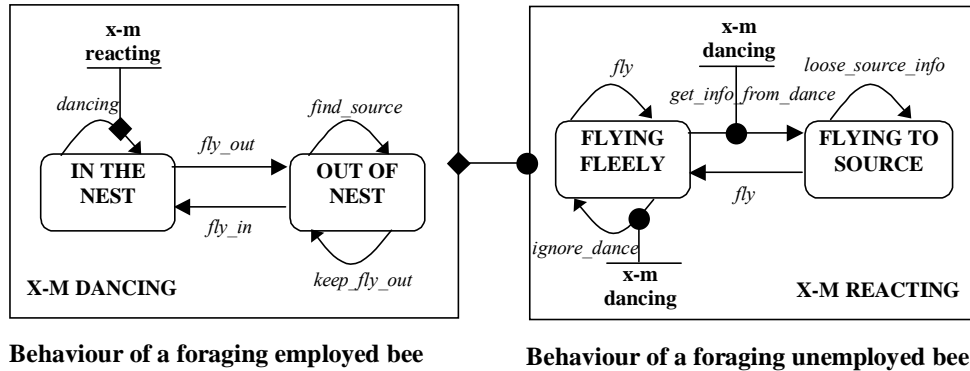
x-m reacting

dancing

find_source

fly_out

IN THE NEST

OUT OF NEST

fly_in

keep_fly_out

X-M DANCING

x-m dancing

fly

loose_source_info

get_info_from_dance

FLYING FLEELY

FLYING TO SOURCE

fly

ignore_dance

x-m dancing

X-M REACTING

Behaviour of a foraging employed bee

Behaviour of a foraging unemployed bee